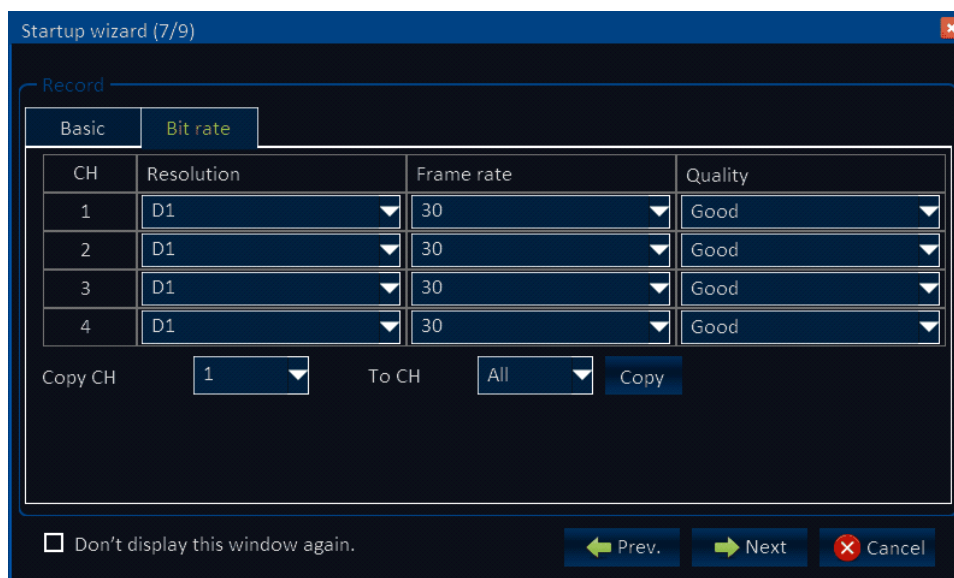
Startup wizard (7/9)

Record

Basic
Bit rate

| CH | Resolution | Frame rate | Quality |
|---|---|---|---|
| 1 | D1 | 30 | Good |
| 2 | D1 | 30 | Good |
| 3 | D1 | 30 | Good |
| 4 | D1 | 30 | Good |

Copy CH 1 To CH All Copy

Don't display this window again.

Prev. Next Cancel